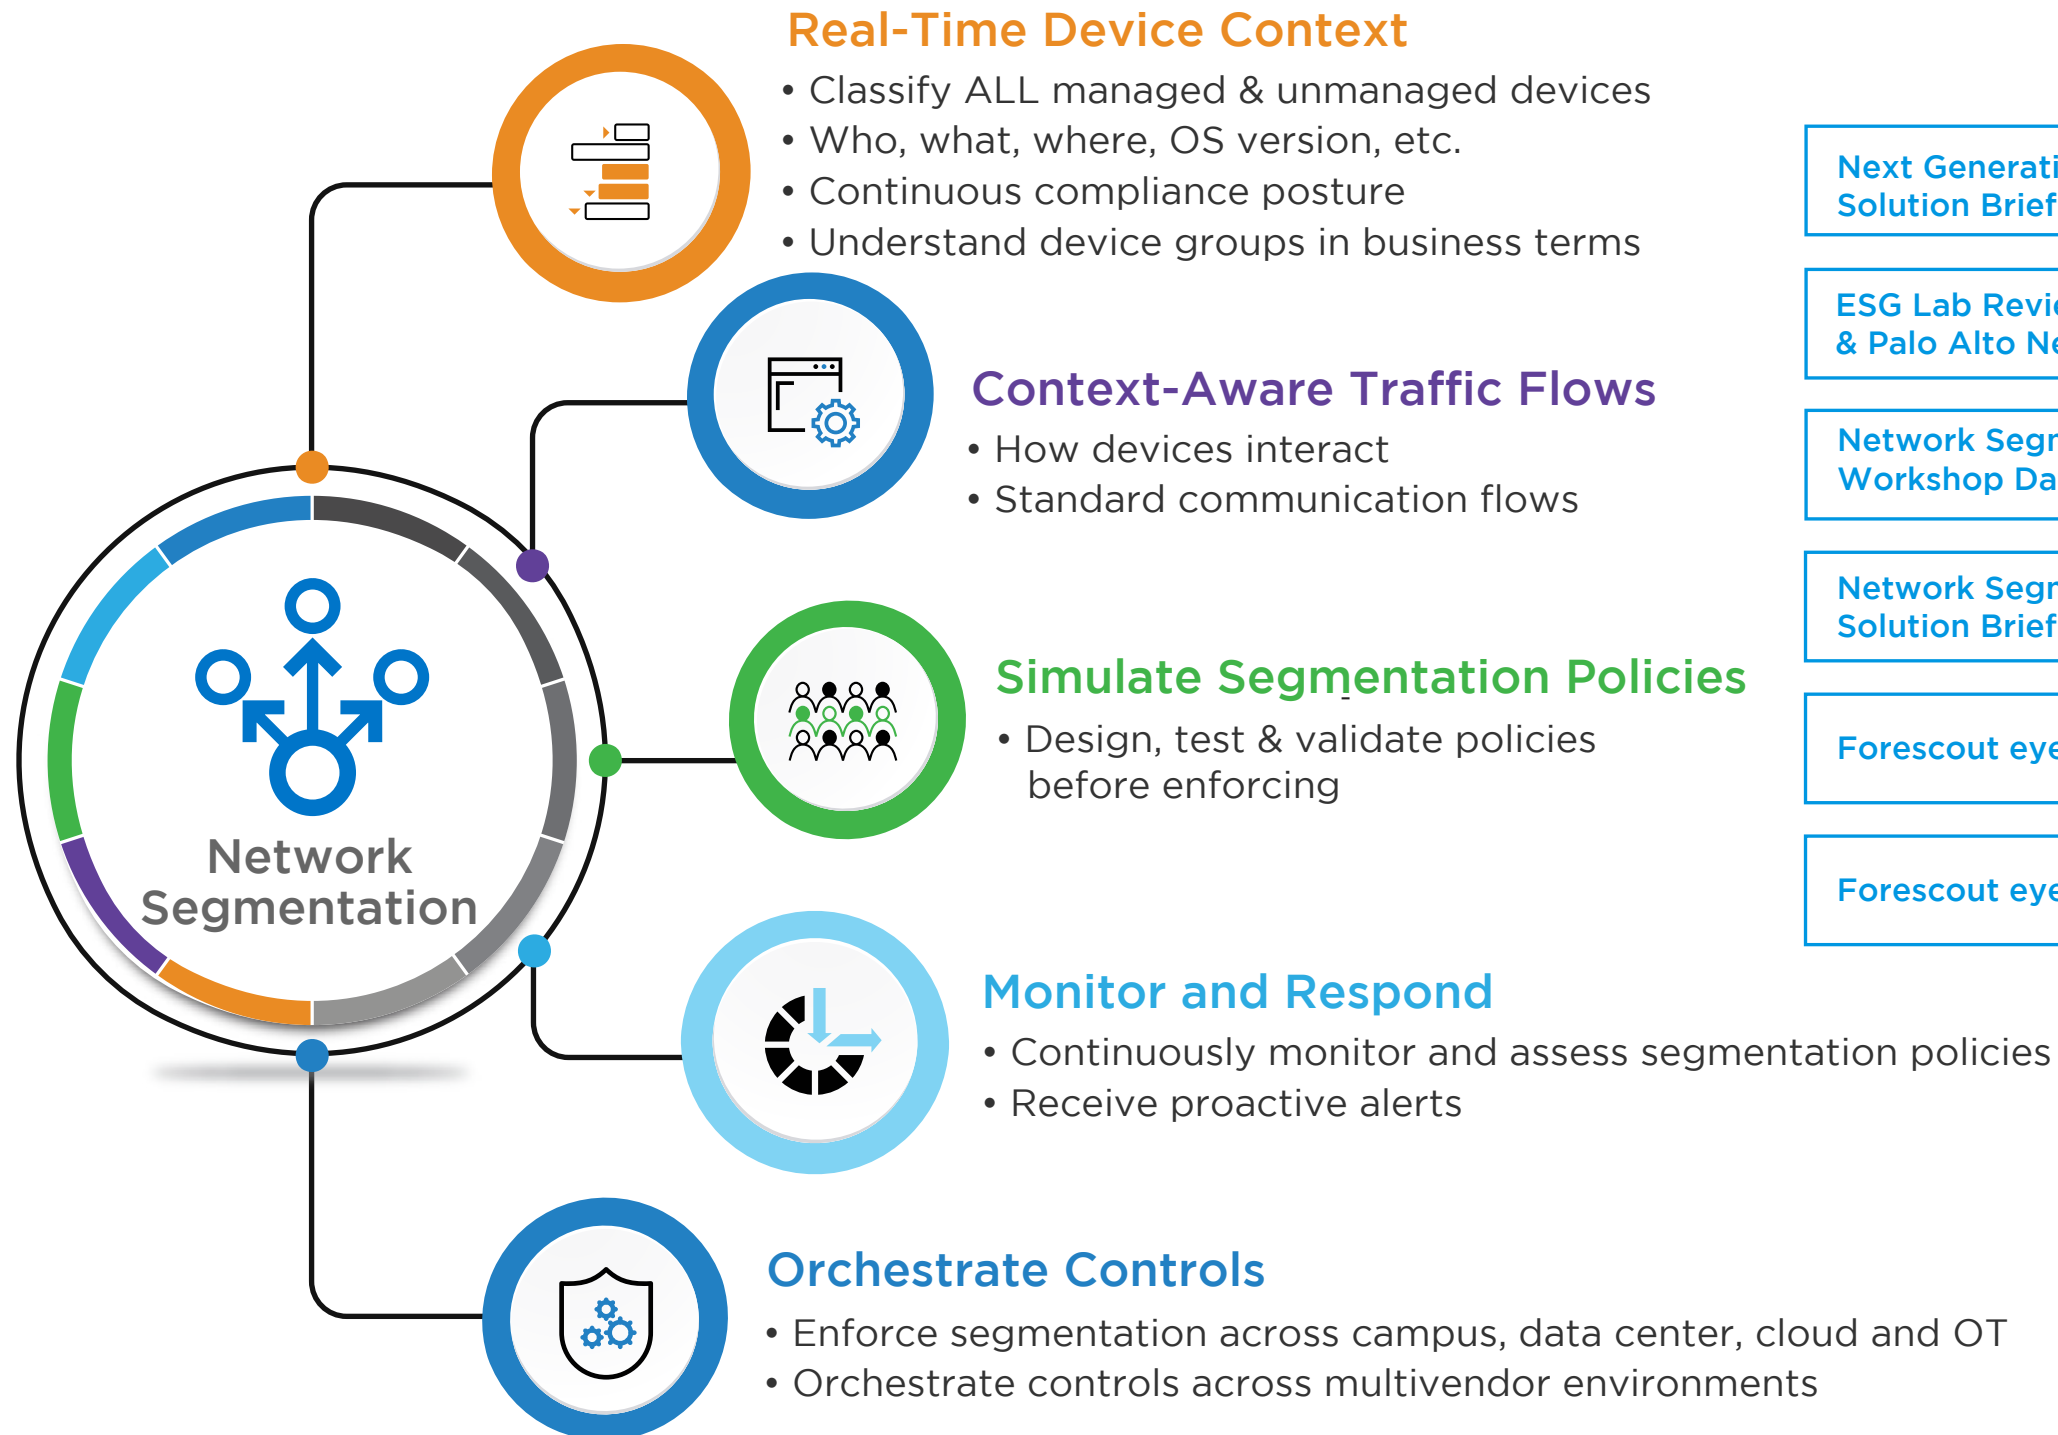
Real-Time Device Context

• Classify ALL managed & unmanaged devices
• Who, what, where, OS version, etc.
• Continuous compliance posture
• Understand device groups in business terms

Context-Aware Traffic Flows

• How devices interact
• Standard communication flows

Simulate Segmentation Policies

• Design, test & validate policies before enforcing

Monitor and Respond

• Continuously monitor and assess segmentation policies
• Receive proactive alerts

Orchestrate Controls

• Enforce segmentation across campus, data center, cloud and OT
• Orchestrate controls across multivendor environments

Network Segmentation

Next Generati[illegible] Solution Brief

ESG Lab Revi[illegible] & Palo Alto Ne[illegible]

Network Segr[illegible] Workshop Da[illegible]

Network Segr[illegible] Solution Brief

Forescout eye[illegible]

Forescout eye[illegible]